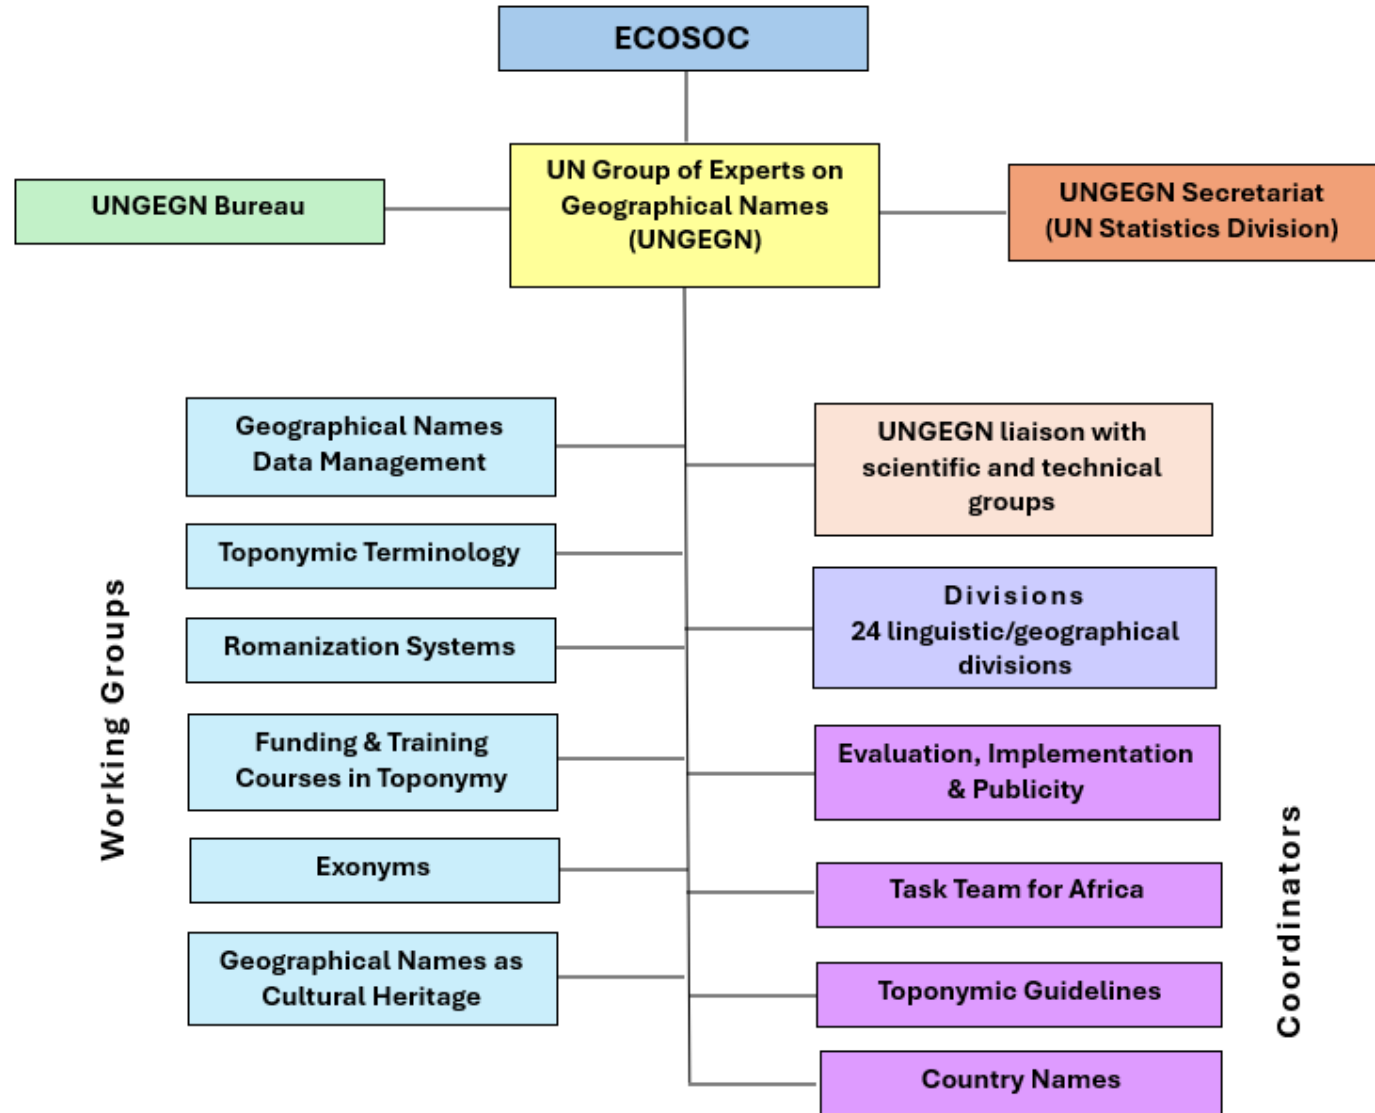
ECOSOC

UNGEGN Bureau

UN Group of Experts on Geographical Names (UNGEGN)

UNGEGN Secretariat (UN Statistics Division)

Working Groups

Geographical Names Data Management

Toponymic Terminology

Romanization Systems

Funding & Training Courses in Toponymy

Exonyms

Geographical Names as Cultural Heritage

UNGEGN liaison with scientific and technical groups

Divisions
24 linguistic/geographical divisions

Evaluation, Implementation & Publicity

Task Team for Africa

Toponymic Guidelines

Country Names

Coordinators